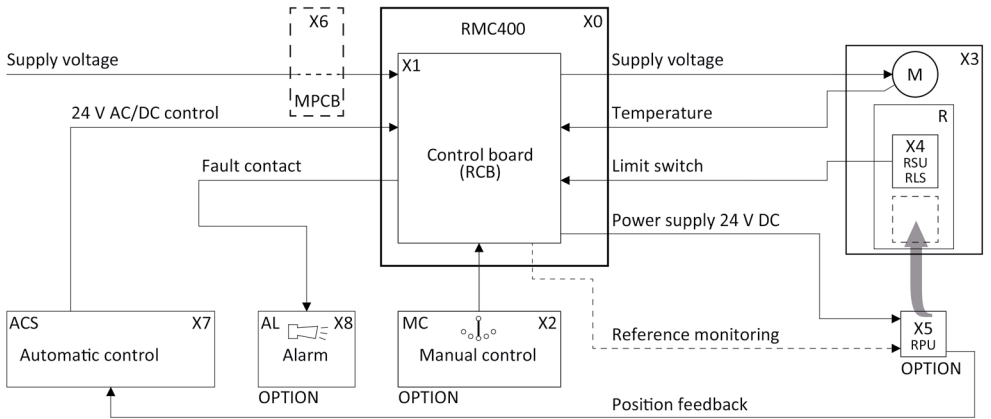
X6

MPCB

RMC400

X0

X1

Control board (RCB)

Supply voltage

24 V AC/DC control

Fault contact

Supply voltage

Temperature

Limit switch

Power supply 24 V DC

Reference monitoring

Position feedback

X3

M

R

X4
RSU
RLS

X5
RPU
OPTION

ACS X7
Automatic control

AL X8
Alarm
OPTION

MC X2
Manual control
OPTION